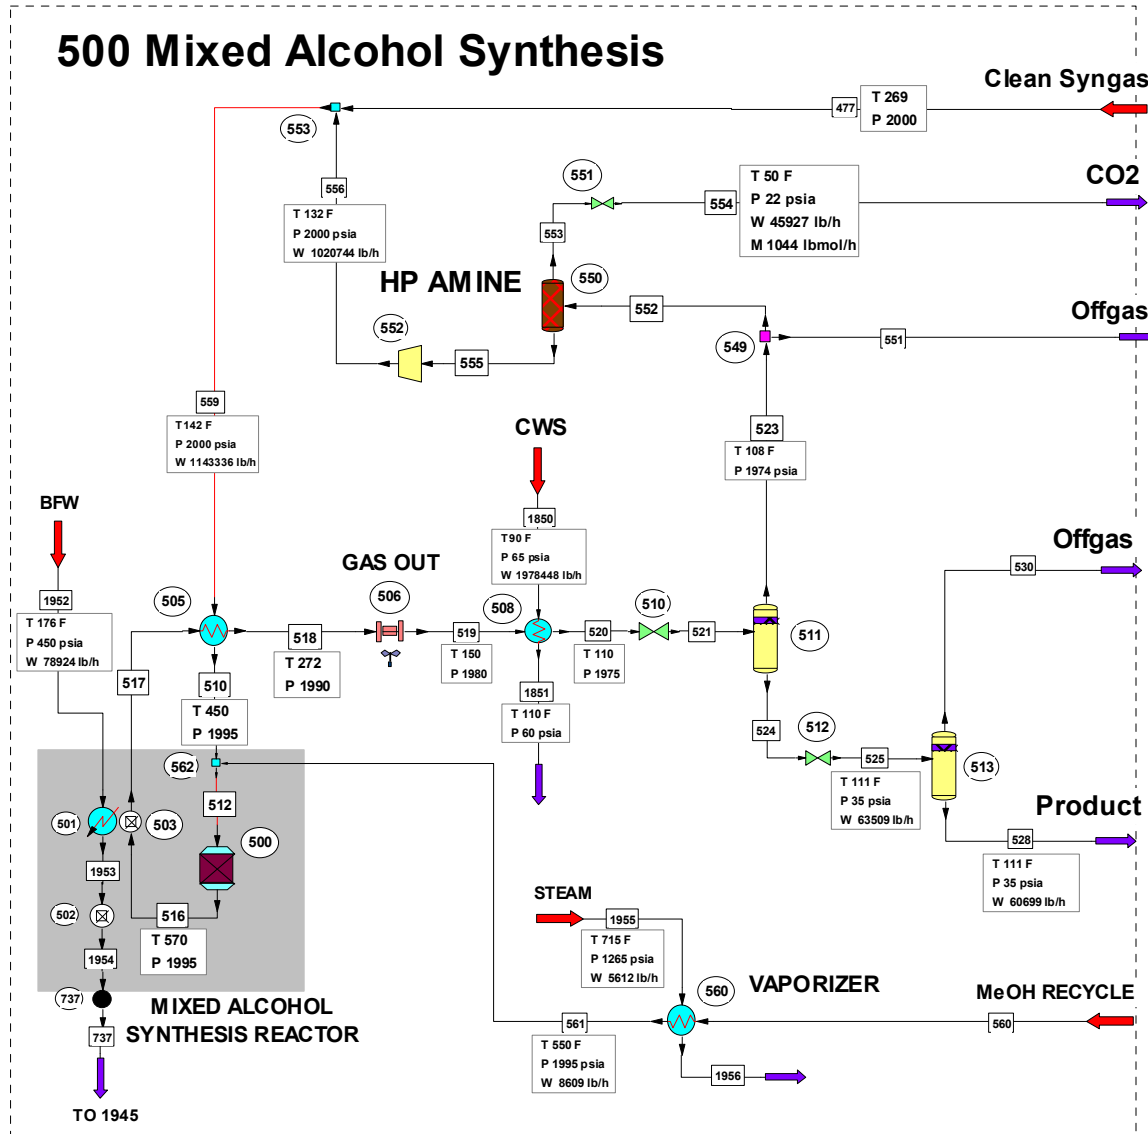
500 Mixed Alcohol Synthesis

Clean Syngas

477

T 269
P 2000

553

556

T 132 F
P 2000 psia
W 1020744 lb/h

551

553

554

T 50 F
P 22 psia
W 45927 lb/h
M 1044 lbmol/h

CO2

HP AMINE

550

552

Offgas

549

551

552

555

559

T142 F
P 2000 psia
W 1143336 lb/h

CWS

523

T 108 F
P 1974 psia

BFW

1850

T 90 F
P 65 psia
W 1978448 lb/h

1952

T 176 F
P 450 psia
W 78924 lb/h

GAS OUT

Offgas

530

505

506

508

510

518

519

520

521

511

T 272
P 1990

T 150
P 1980

T 110
P 1975

517

510

1851

T 450
P 1995

T 110 F
P 60 psia

524

512

562

525

513

T 111 F
P 35 psia
W 63509 lb/h

512

501

503

500

Product

528

T 111 F
P 35 psia
W 60699 lb/h

1953

502

516

STEAM

1955

T 715 F
P 1265 psia
W 5612 lb/h

T 570
P 1995

1954

560

VAPORIZER

MeOH RECYCLE

737

MIXED ALCOHOL SYNTHESIS REACTOR

561

560

737

T 550 F
P 1995 psia
W 8609 lb/h

1956

TO 1945